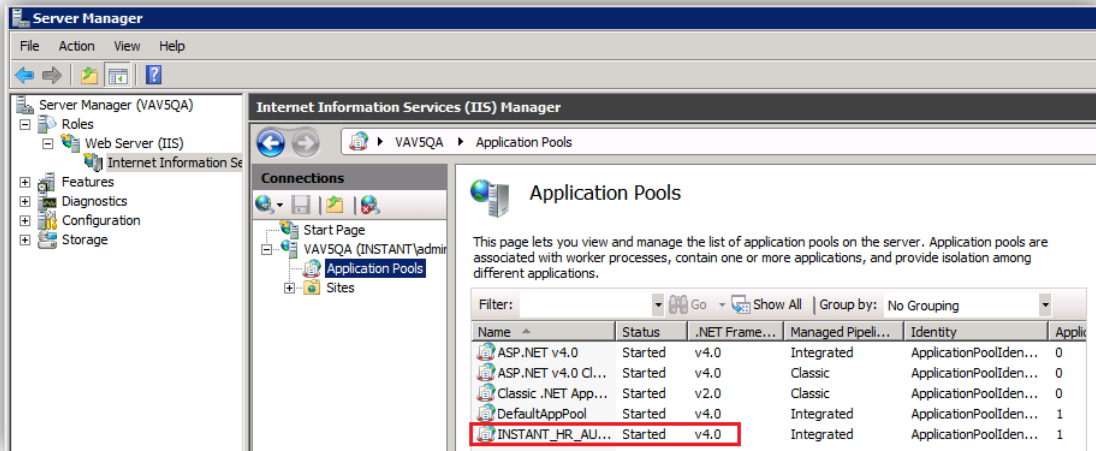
Server Manager

File Action View Help

Server Manager (VAV5QA)
Roles
Web Server (IIS)
Internet Information Se
Features
Diagnostics
Configuration
Storage

Internet Information Services (IIS) Manager

VAV5QA ▸ Application Pools

Connections

Start Page
VAV5QA (INSTANT\admir
Application Pools
Sites

Application Pools

This page lets you view and manage the list of application pools on the server. Application pools are associated with worker processes, contain one or more applications, and provide isolation among different applications.

Filter: Go Show All Group by: No Grouping

| Name | Status | .NET Frame... | Managed Pipeli... | Identity | Applic |
|---|---|---|---|---|---|
| ASP.NET v4.0 | Started | v4.0 | Integrated | ApplicationPoolIden... | 0 |
| ASP.NET v4.0 Cl... | Started | v4.0 | Classic | ApplicationPoolIden... | 0 |
| Classic .NET App... | Started | v2.0 | Classic | ApplicationPoolIden... | 0 |
| DefaultAppPool | Started | v4.0 | Integrated | ApplicationPoolIden... | 1 |
| INSTANT_HR_AU... | Started | v4.0 | Integrated | ApplicationPoolIden... | 1 |